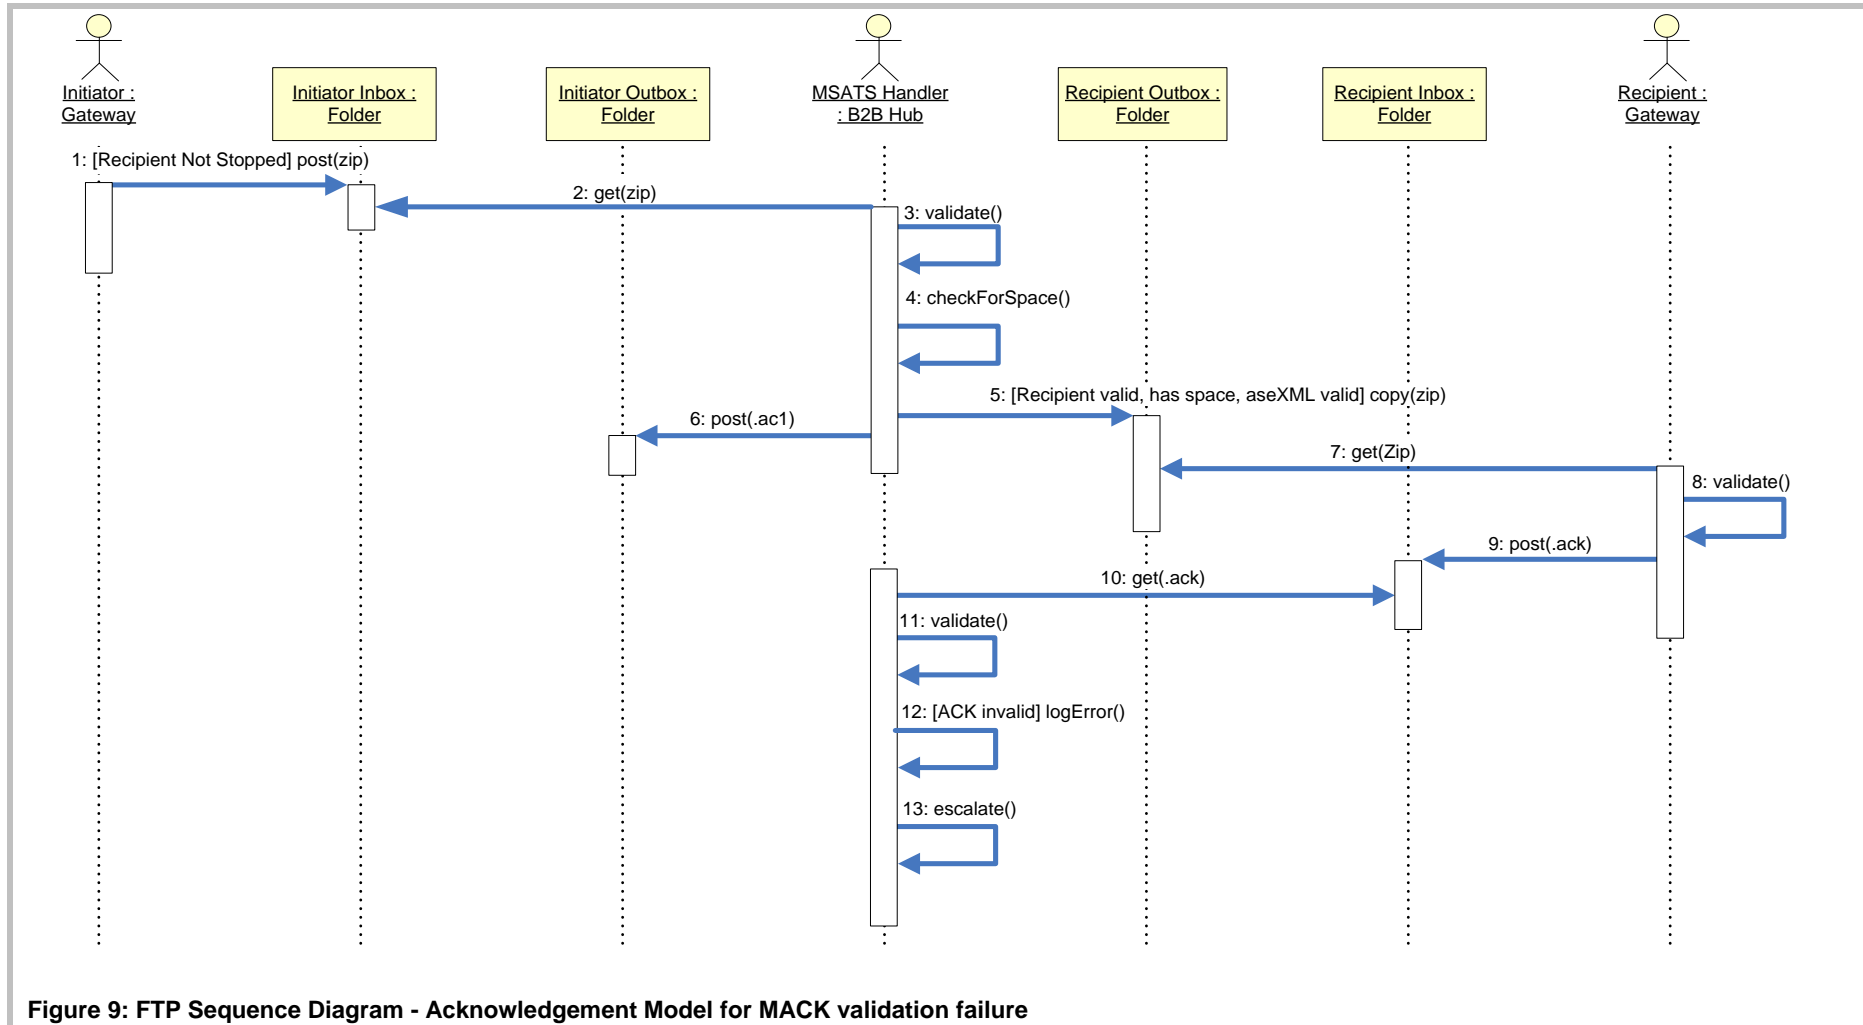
Initiator : Gateway

Initiator Inbox : Folder

Initiator Outbox : Folder

MSATS Handler : B2B Hub

Recipient Outbox : Folder

Recipient Inbox : Folder

Recipient : Gateway

1: [Recipient Not Stopped] post(zip)

2: get(zip)

3: validate()

4: checkForSpace()

5: [Recipient valid, has space, aseXML valid] copy(zip)

6: post(.ac1)

7: get(Zip)

8: validate()

9: post(.ack)

10: get(.ack)

11: validate()

12: [ACK invalid] logError()

13: escalate()

Figure 9: FTP Sequence Diagram - Acknowledgement Model for MACK validation failure